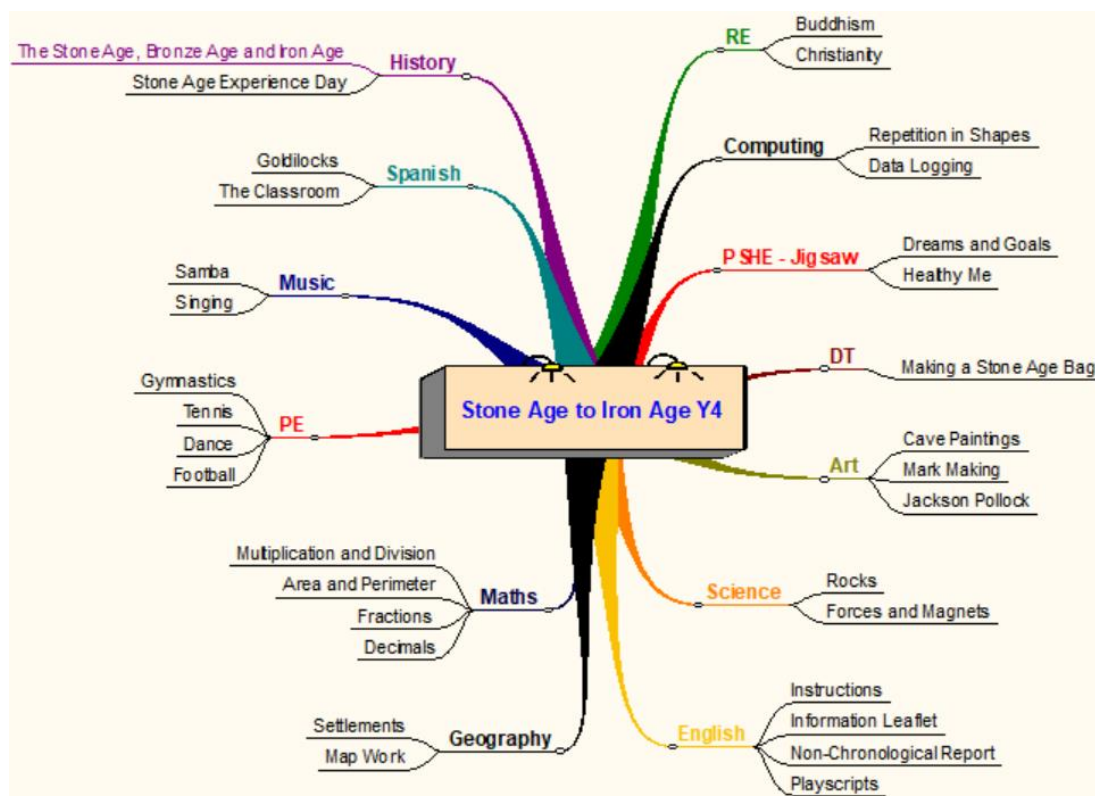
Stone Age to Iron Age Y4

History
The Stone Age, Bronze Age and Iron Age
Stone Age Experience Day

Spanish
Goldilocks
The Classroom

Music
Samba
Singing

PE
Gymnastics
Tennis
Dance
Football

Maths
Multiplication and Division
Area and Perimeter
Fractions
Decimals

Geography
Settlements
Map Work

RE
Buddhism
Christianity

Computing
Repetition in Shapes
Data Logging

PSHE - Jigsaw
Dreams and Goals
Healthy Me

DT
Making a Stone Age Bag

Art
Cave Paintings
Mark Making
Jackson Pollock

Science
Rocks
Forces and Magnets

English
Instructions
Information Leaflet
Non-Chronological Report
Playscripts